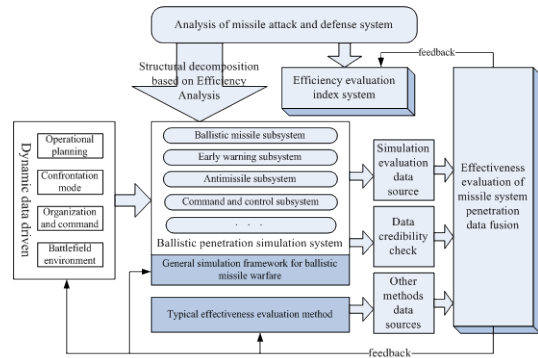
Analysis of missile attack and defense system

feedback

Structural decomposition based on Efficiency Analysis

Efficiency evaluation index system

Dynamic data driven

Operational planning

Confrontation mode

Organization and command

Battlefield environment

Ballistic missile subsystem

Early warning subsystem

Antimissile subsystem

Command and control subsystem

. . .

Ballistic penetration simulation system

General simulation framework for ballistic missile warfare

Typical effectiveness evaluation method

Simulation evaluation data source

Data credibility check

Other methods data sources

Effectiveness evaluation of missile system penetration data fusion

feedback